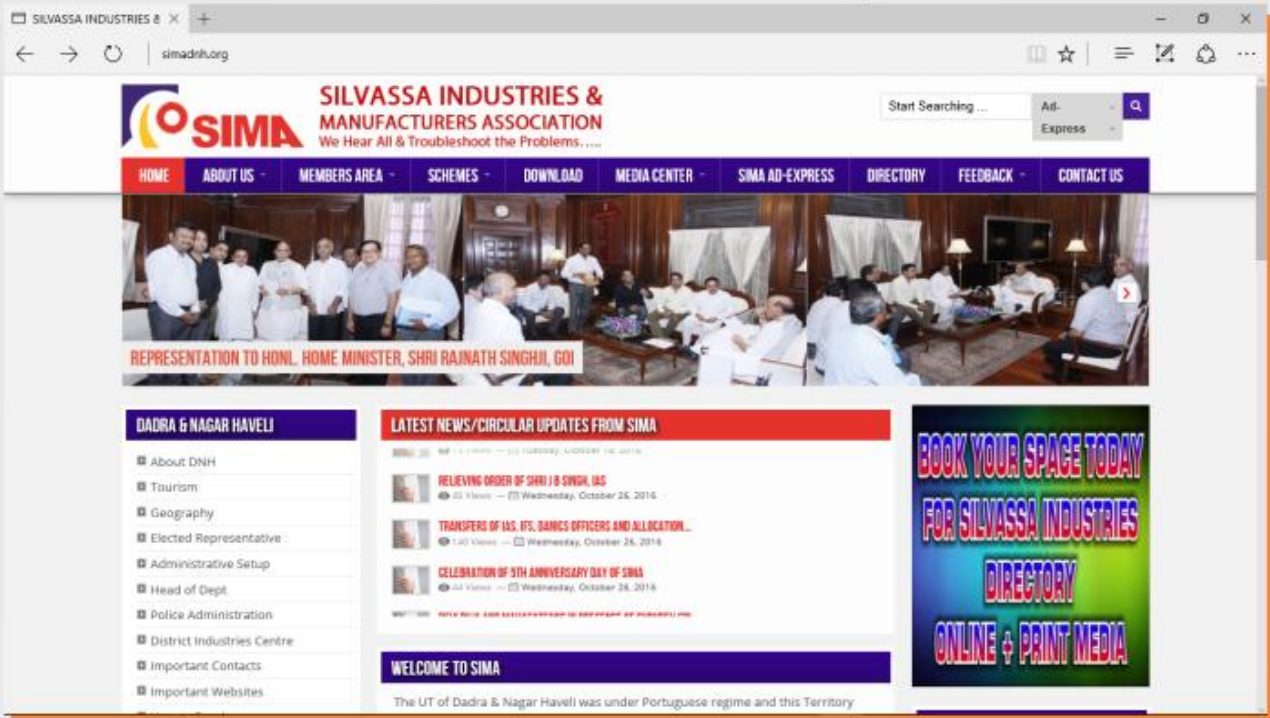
SILVASSA INDUSTRIES & ×

simadnh.org

SIMA

SILVASSA INDUSTRIES & MANUFACTURERS ASSOCIATION
We Hear All & Troubleshoot the Problems.....

Start Searching ...

Ad-Express

HOME ABOUT US MEMBERS AREA SCHEMES DOWNLOAD MEDIA CENTER SIMA AD-EXPRESS DIRECTORY FEEDBACK CONTACT US

REPRESENTATION TO HONL. HOME MINISTER, SHRI RAJNATH SINGHJI, GOI

DADRA & NAGAR HAVELI

About DNH
Tourism
Geography
Elected Representative
Administrative Setup
Head of Dept
Police Administration
District Industries Centre
Important Contacts
Important Websites

LATEST NEWS/CIRCULAR UPDATES FROM SIMA

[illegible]

RELIEVING ORDER OF SHRI J B SINGH, IAS
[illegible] Views — Wednesday, October 26, 2016

TRANSFERS OF IAS, IFS, DANICS OFFICERS AND ALLOCATION...
140 Views — Wednesday, October 26, 2016

CELEBRATION OF 9TH ANNIVERSARY DAY OF SIMA
44 Views — Wednesday, October 26, 2016

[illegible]

WELCOME TO SIMA

The UT of Dadra & Nagar Haveli was under Portuguese regime and this Territory

BOOK YOUR SPACE TODAY FOR SILVASSA INDUSTRIES DIRECTORY ONLINE + PRINT MEDIA